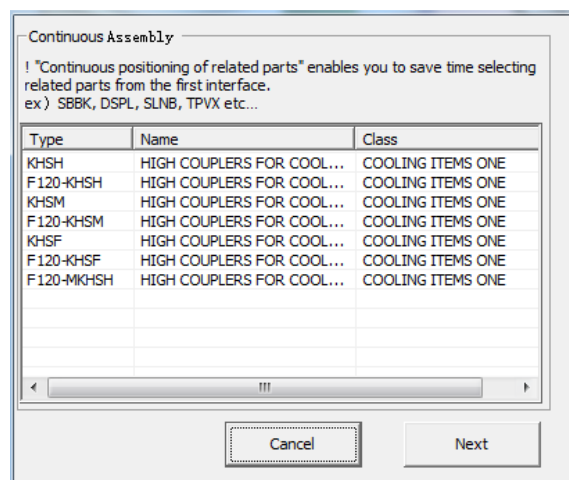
Continuous Assembly

! "Continuous positioning of related parts" enables you to save time selecting related parts from the first interface.
ex) SBBK, DSPL, SLNB, TPVX etc...

| Type | Name | Class |
|---|---|---|
| KHSH | HIGH COUPLERS FOR COOL... | COOLING ITEMS ONE |
| F120-KHSH | HIGH COUPLERS FOR COOL... | COOLING ITEMS ONE |
| KHSM | HIGH COUPLERS FOR COOL... | COOLING ITEMS ONE |
| F120-KHSM | HIGH COUPLERS FOR COOL... | COOLING ITEMS ONE |
| KHSF | HIGH COUPLERS FOR COOL... | COOLING ITEMS ONE |
| F120-KHSF | HIGH COUPLERS FOR COOL... | COOLING ITEMS ONE |
| F120-MKHSH | HIGH COUPLERS FOR COOL... | COOLING ITEMS ONE |

III

Cancel

Next